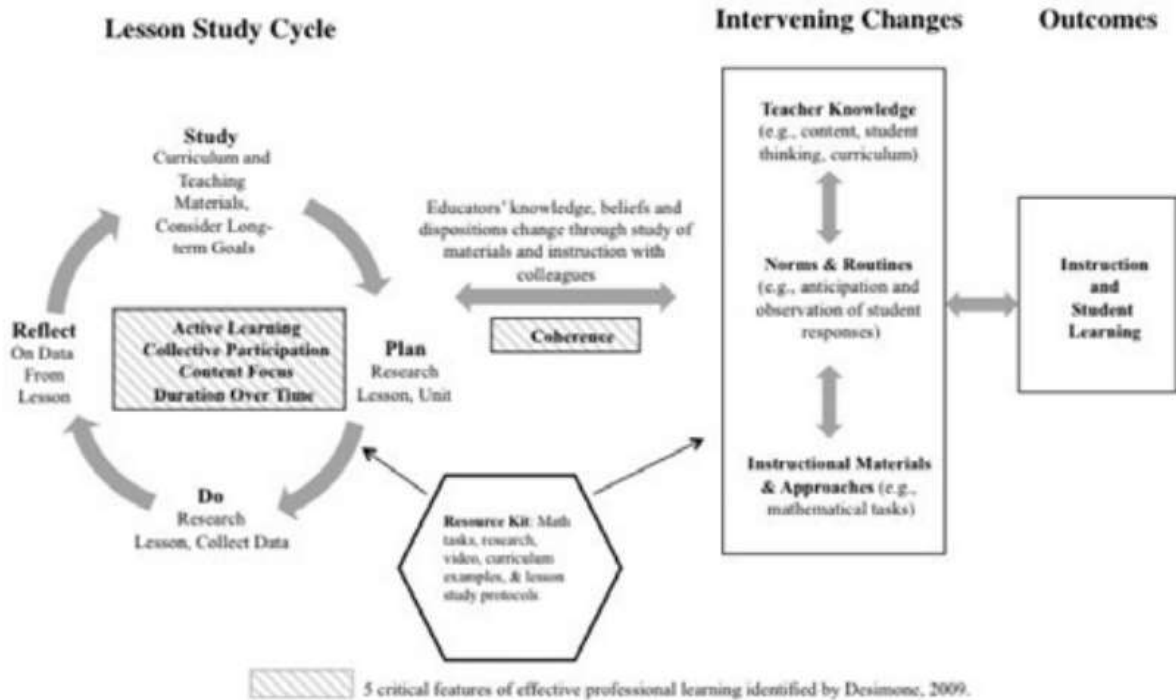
Lesson Study Cycle

Intervening Changes

Outcomes

Study
Curriculum and Teaching Materials, Consider Long-term Goals

Reflect
On Data From Lesson

Active Learning
Collective Participation
Content Focus
Duration Over Time

Plan
Research Lesson, Unit

Do
Research Lesson, Collect Data

Educators' knowledge, beliefs and dispositions change through study of materials and instruction with colleagues

Coherence

Resource Kit: Math tasks, research, video, curriculum examples, & lesson study protocols.

Teacher Knowledge
(e.g., content, student thinking, curriculum)

Norms & Routines
(e.g., anticipation and observation of student responses)

Instructional Materials & Approaches (e.g., mathematical tasks)

Instruction and Student Learning

5 critical features of effective professional learning identified by Desimone, 2009.